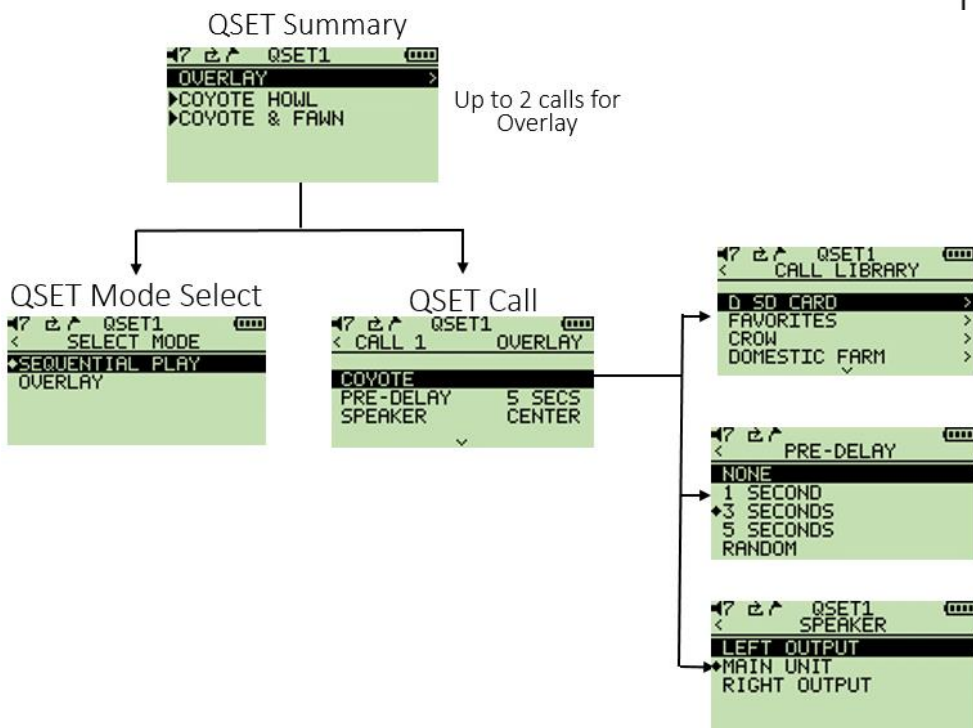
QSET Summary

7 QSET1
OVERLAY >
▶COYOTE HOWL
▶COYOTE & FAWN

Up to 2 calls for Overlay

QSET Mode Select

7 QSET1
< SELECT MODE
◆SEQUENTIAL PLAY
OVERLAY

QSET Call

7 QSET1
< CALL 1 OVERLAY
COYOTE
PRE-DELAY 5 SECS
SPEAKER CENTER

7 QSET1
< CALL LIBRARY
D SD CARD >
FAVORITES >
CROW >
DOMESTIC FARM >

7
< PRE-DELAY
NONE
1 SECOND
◆3 SECONDS
5 SECONDS
RANDOM

7 QSET1
< SPEAKER
LEFT OUTPUT
◆MAIN UNIT
RIGHT OUTPUT